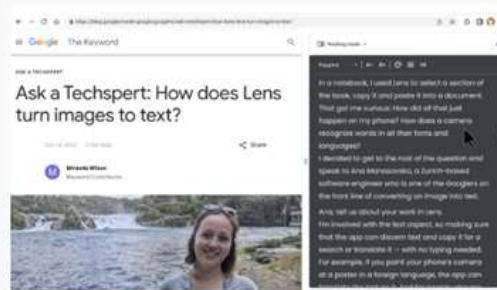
Google The Keyword

ASK A TECHSPERT

Ask a Techspert: How does Lens turn images to text?

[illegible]

Miranda Wilson
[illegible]

Share

Reading mode

Poppins

In a notebook, I used Lens to select a section of the book, copy it and paste it into a document. That got me curious: How did all that just happen on my phone? How does a camera recognize words in all their fonts and languages?

I decided to get to the root of the question and speak to Ana Manasovska, a Zurich-based software engineer who is one of the Googlers on the front line of converting an image into text.

Ana, tell us about your work in Lens.

I'm involved with the text aspect, so making sure that the app can discern text and copy it for a search or translate it — with no typing needed. For example, if you point your phone's camera at a poster in a foreign language, the app can